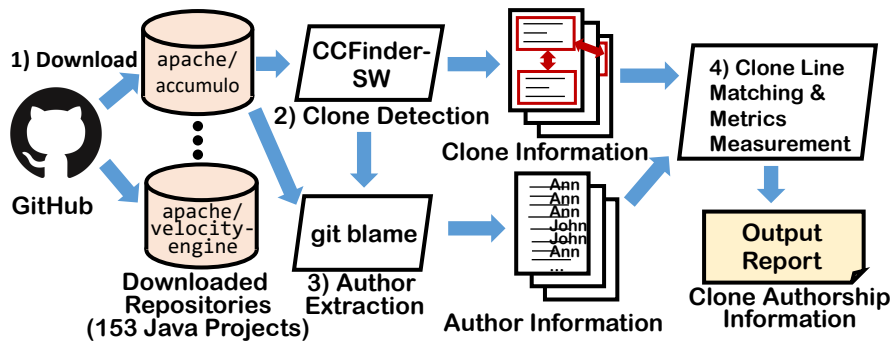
1) Download

apache/ accumulo

GitHub

apache/ velocity-engine

Downloaded Repositories (153 Java Projects)

CCFinder-SW

2) Clone Detection

git blame

3) Author Extraction

Clone Information

Ann
Ann
Ann
John
John
Ann
...

Author Information

4) Clone Line Matching & Metrics Measurement

Output Report

Clone Authorship Information